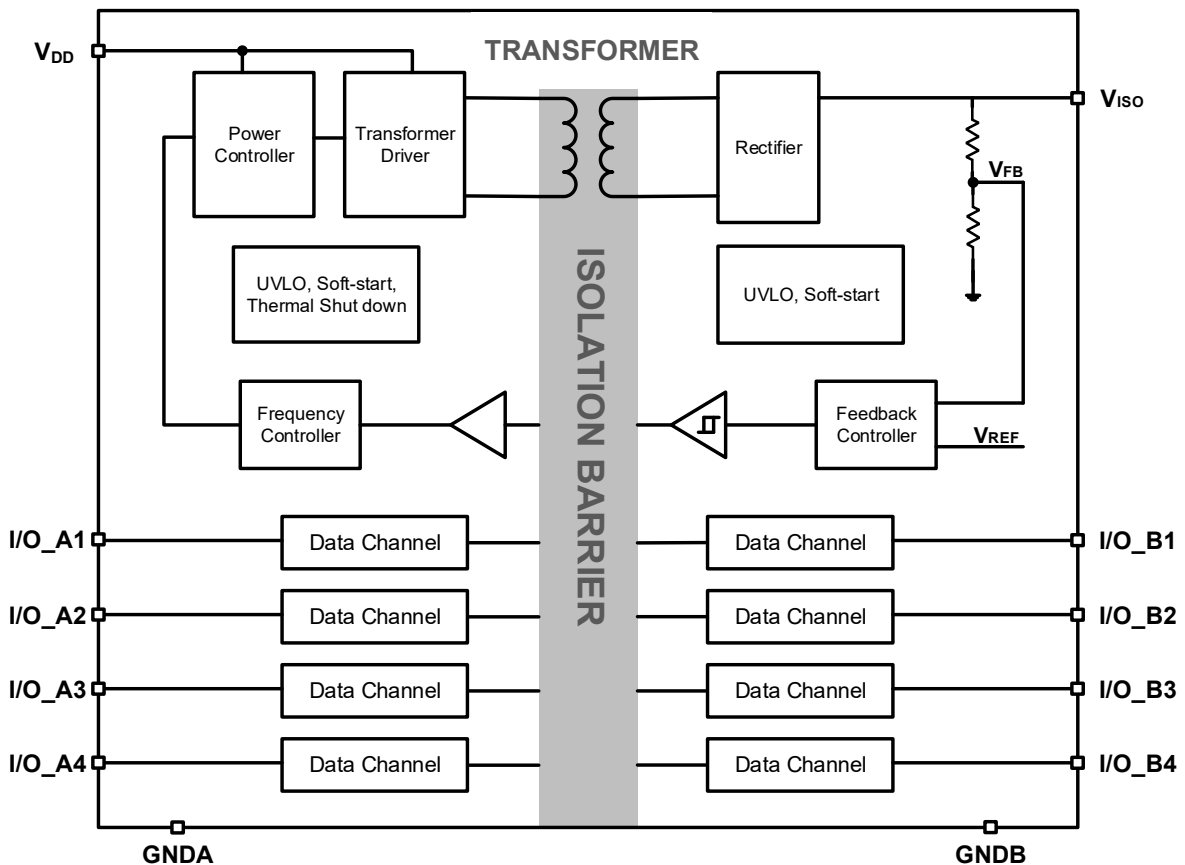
$V_{DD}$

TRANSFORMER

$V_{ISO}$

Power Controller

Transformer Driver

Rectifier

$V_{FB}$

ISOLATION BARRIER

UVLO, Soft-start, Thermal Shut down

UVLO, Soft-start

Frequency Controller

Feedback Controller

$V_{REF}$

I/O_A1

Data Channel

Data Channel

I/O_B1

I/O_A2

Data Channel

Data Channel

I/O_B2

I/O_A3

Data Channel

Data Channel

I/O_B3

I/O_A4

Data Channel

Data Channel

I/O_B4

GNDA

GNDB